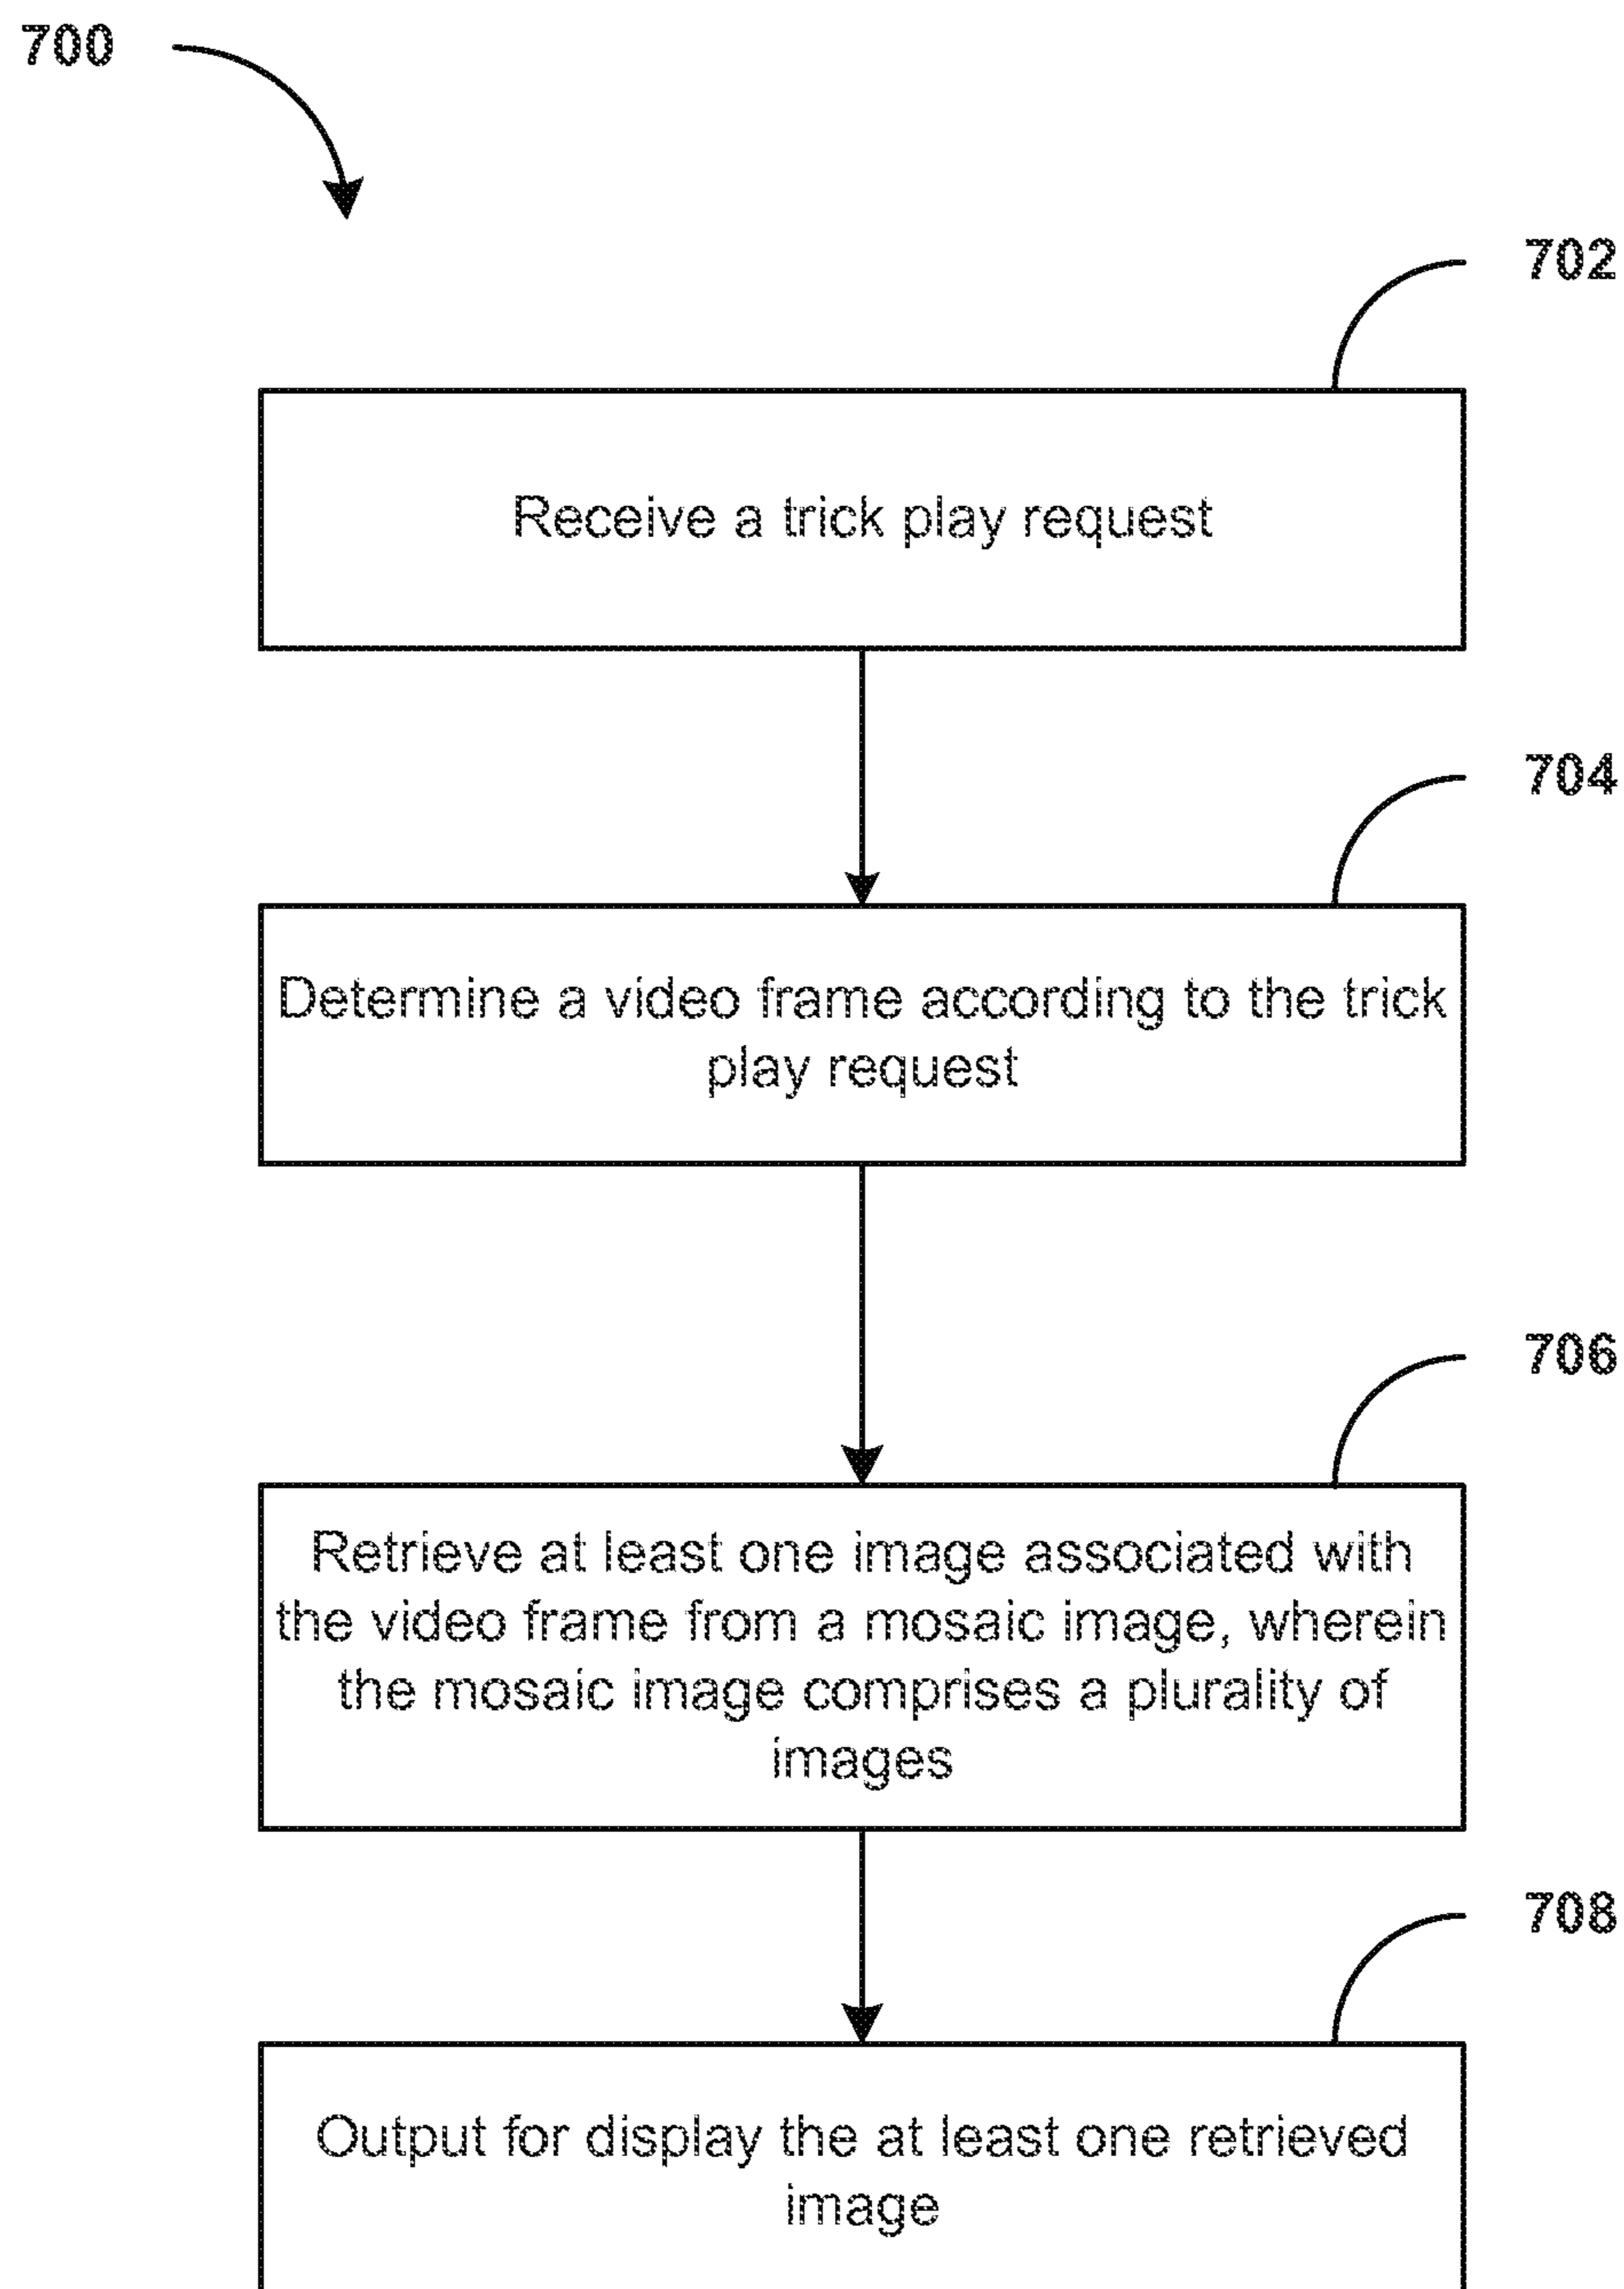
700

702

Receive a trick play request

704

Determine a video frame according to the trick play request

706

Retrieve at least one image associated with the video frame from a mosaic image, wherein the mosaic image comprises a plurality of images

708

Output for display the at least one retrieved image